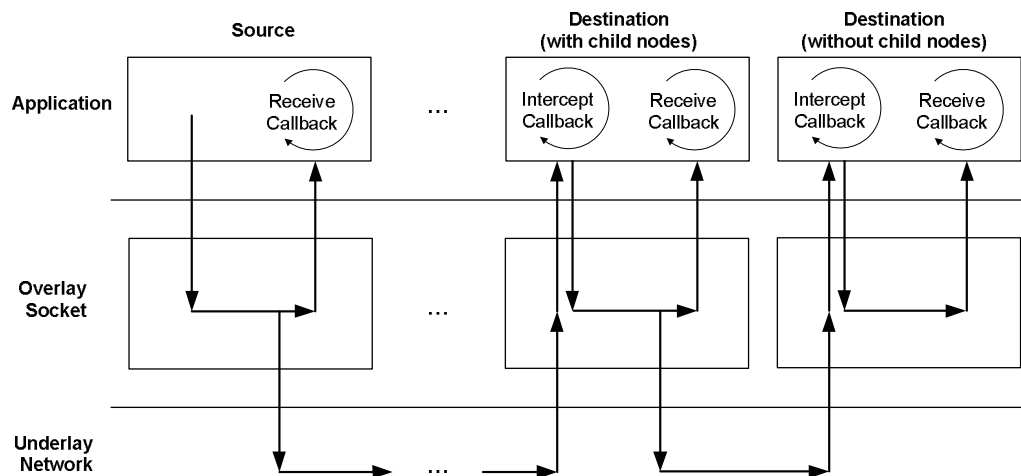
Source

Destination (with child nodes)

Destination (without child nodes)

Application

Receive Callback

...

Intercept Callback

Receive Callback

Intercept Callback

Receive Callback

Overlay Socket

...

Underlay Network

...